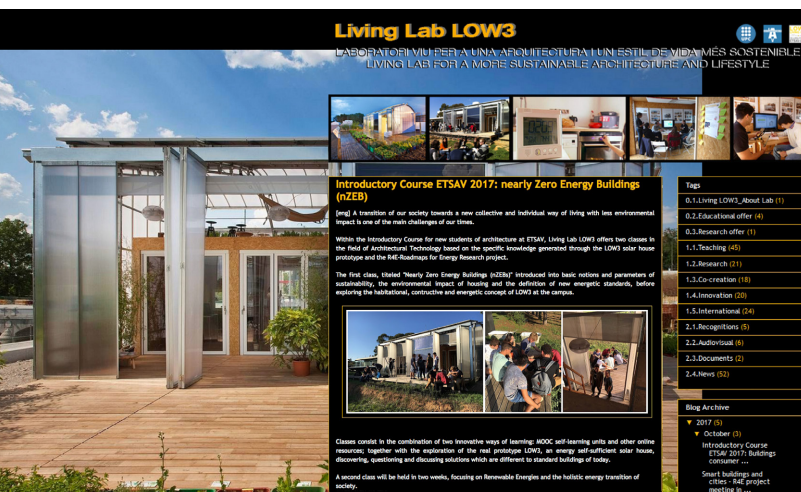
Living Lab LOW3

LABORATORI VIU PER A UNA ARQUITECTURA I UN ESTIL DE VIDA MÉS SOSTENIBLE
LIVING LAB FOR A MORE SUSTAINABLE ARCHITECTURE AND LIFESTYLE

Introductory Course ETSAV 2017: nearly Zero Energy Buildings (nZEB)

[eng] A transition of our society towards a new collective and individual way of living with less environmental impact is one of the main challenges of our times.

Within the Introductory Course for new students of architecture at ETSAV, Living Lab LOW3 offers two classes in the field of Architectural Technology based on the specific knowledge generated through the LOW3 solar house prototype and the R4E-Roadmaps for Energy Research project.

The first class, titeled "Nearly Zero Energy Buildings (nZEBs)" introduced into basic notions and parameters of sustainability, the environmental impact of housing and the definition of new energetic standards, before exploring the habitational, contructive and energetic concept of LOW3 at the campus.

Classes consist in the combination of two innovative ways of learning: MOOC self-learning units and other online resources; together with the exploration of the real prototype LOW3, an energy self-sufficient solar house, discovering, questioning and discussing solutions which are different to standard buildings of today.

A second class will be held in two weeks, focusing on Renewable Energies and the holistic energy transition of society.

Tags
0.1.Living LOW3_About Lab (1)
0.2.Educational offer (4)
0.3.Research offer (1)
1.1.Teaching (45)
1.2.Research (21)
1.3.Co-creation (18)
1.4.Innovation (20)
1.5.International (24)
2.1.Recognitions (5)
2.2.Audiovisual (6)
2.3.Documents (2)
2.4.News (52)

Blog Archive
▼ 2017 (5)
▼ October (3)
Introductory Course ETSAV 2017: Buildings consumer ...
Smart buildings and cities - R4E project meeting in ...